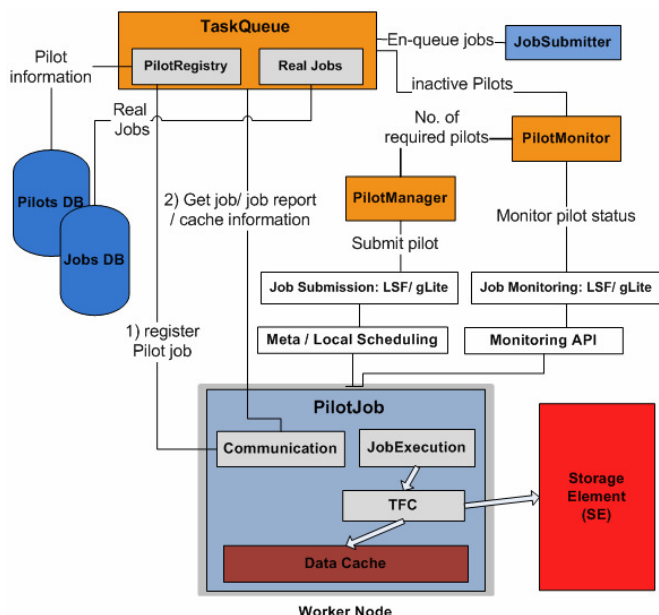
TaskQueue

PilotRegistry

Real Jobs

En-queue jobs

JobSubmitter

Pilot information

inactive Pilots

Real Jobs

No. of required pilots

PilotMonitor

Pilots DB

Jobs DB

2) Get job/ job report / cache information

PilotManager

Monitor pilot status

Submit pilot

Job Submission: LSF/ gLite

Job Monitoring: LSF/ gLite

1) register Pilot job

Meta / Local Scheduling

Monitoring API

PilotJob

Communication

JobExecution

Storage Element (SE)

TFC

Data Cache

Worker Node